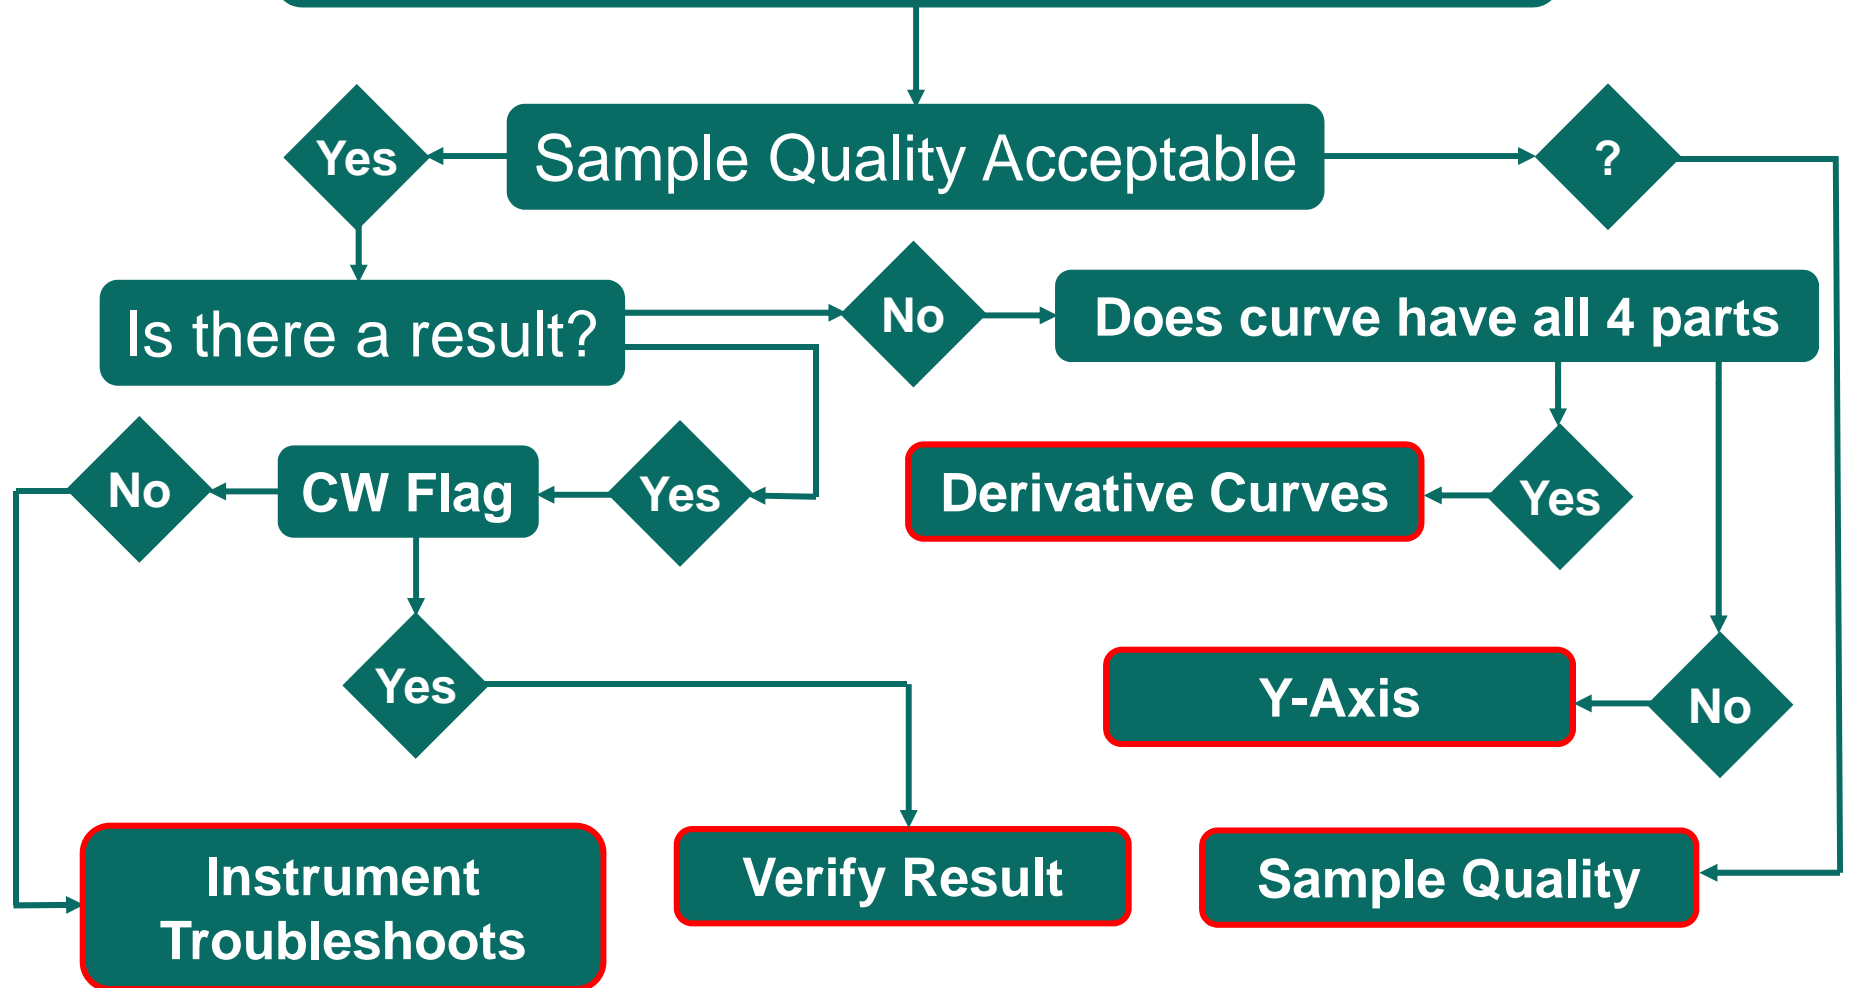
Sample Quality Acceptable

Yes

?

Is there a result?

No

Does curve have all 4 parts

No

CW Flag

Yes

Derivative Curves

Yes

Yes

Y-Axis

No

Instrument Troubleshoots

Verify Result

Sample Quality